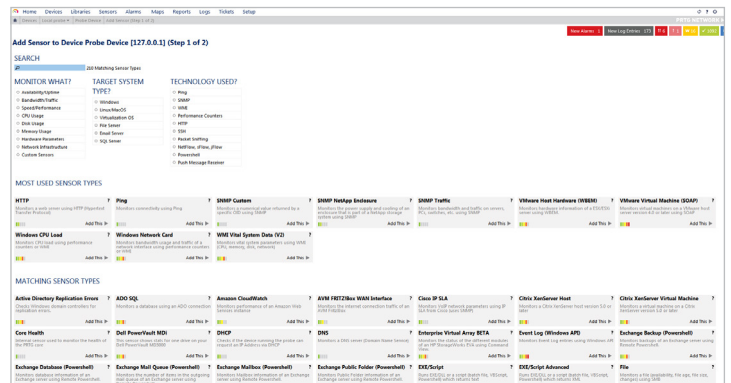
Home Devices Libraries Sensors Alarms Maps Reports Logs Tickets Setup

Devices | Local probe | Probe Device | Add Sensor (Step 1 of 2)

New Alarms: 1 New Log Entries: 175

Add Sensor to Device Probe Device [127.0.0.1] (Step 1 of 2)

SEARCH

269 Matching Sensor Types

MONITOR WHAT?
Availability/Uptime
Bandwidth/Traffic
Speed/Performance
CPU Usage
Disk Usage
Memory Usage
Hardware Parameters
Network Infrastructure
Custom Sensors

TARGET SYSTEM TYPE?
Windows
Linux/MacOS
Virtualization OS
File Server
Email Server
SQL Server

TECHNOLOGY USED?
Ping
SNMP
WMI
Performance Counters
HTTP
SSH
Packet Sniffing
NetFlow, IPFIX, jFlow
Powershell
Push Message Receiver

MOST USED SENSOR TYPES

HTTP ?
Monitors a web server using HTTP (Hypertext Transfer Protocol)
Add This

Ping ?
Monitors connectivity using Ping
Add This

SNMP Custom ?
Monitors a numerical value returned by a specific OID using SNMP
Add This

SNMP NetApp Enclosure ?
Monitors the power supply and cooling of an enclosure that is part of a NetApp storage system using SNMP
Add This

SNMP Traffic ?
Monitors bandwidth and traffic on servers, PCs, switches, etc. using SNMP
Add This

VMware Host Hardware (WBEM) ?
Monitors hardware information of a ESX/ESXi server using WBEM
Add This

VMware Virtual Machine (SOAP) ?
Monitors virtual machines on a VMware host server version 4.0 or later using SOAP
Add This

Windows CPU Load ?
Monitors CPU load using performance counters or WMI
Add This

Windows Network Card ?
Monitors bandwidth usage and traffic of a network interface using performance counters or WMI
Add This

WMI Vital System Data (V2) ?
Monitors vital system parameters using WMI (CPU, memory, disk, network)
Add This

MATCHING SENSOR TYPES

Active Directory Replication Errors ?
Checks Windows domain controllers for replication errors
Add This

ADO SQL ?
Monitors a database using an ADO connection
Add This

Amazon CloudWatch ?
Monitors performance of an Amazon Web Services instance
Add This

AVM FRITZ!Box WAN Interface ?
Monitors the WAN interface of an AVM FRITZ!Box
Add This

Cisco IP SLA ?
Monitors VoIP network parameters using IP SLA from Cisco isco (SNMP)
Add This

Citrix XenServer Host ?
Monitors a Citrix XenServer host version 5.0 or later
Add This

Citrix XenServer Virtual Machine ?
Monitors a virtual machine on a Citrix XenServer version 5.0 or later
Add This

Core Health ?
Internal sensor used to monitor the health of the PRTG core
Add This

Dell PowerVault MDi ?
This sensor shows stats for one disk on your Dell PowerVault MD3000i
Add This

DHCP ?
Checks if the device running the probe can request an IP address via DHCP
Add This

DNS ?
Monitors a DNS server (Domain Name Service)
Add This

Enterprise Virtual Array BETA ?
Monitors the status of the different modules of an HP StorageWorks EVA using Command View
Add This

Event Log (Windows API) ?
Monitors Event Log entries using Windows API
Add This

Exchange Backup (Powershell) ?
Monitors backups of an Exchange server using Remote PowerShell
Add This

Exchange Database (Powershell) ?
Monitors database information of an Exchange server using Remote PowerShell

Exchange Mail Queue (Powershell) ?
Monitors the number of items in the outgoing mail queue of an Exchange server using

Exchange Mailbox (Powershell) ?
Monitors Mailbox information of an Exchange server using Remote PowerShell

Exchange Public Folder (Powershell) ?
Monitors Public Folder information of an Exchange server using Remote PowerShell

EXE/Script ?
Runs EXE/DLL or a script (batch file, VBScript, PowerShell) which returns text

EXE/Script Advanced ?
Runs EXE/DLL or a script (batch file, VBScript, PowerShell) which returns XML

File ?
Monitors a file (availability, file age, file size, changes) using SMB